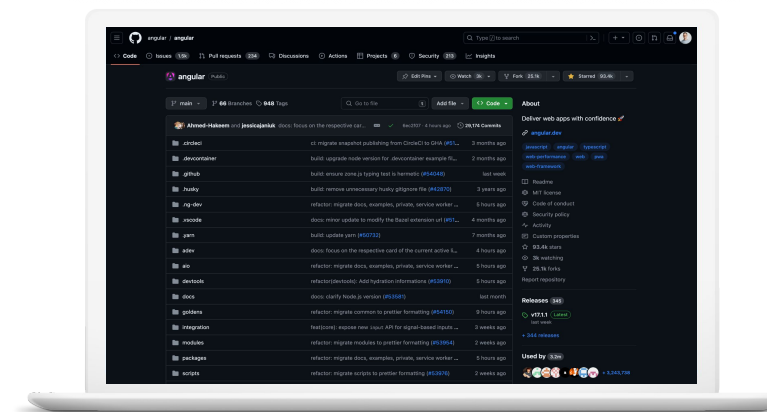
angular / angular

Type / to search

Code Issues 1.1k Pull requests 234 Discussions Actions Projects 6 Security 213 Insights

angular Public

Edit Pins Watch 3k Fork 25.1k Starred 93.4k

main 66 Branches 948 Tags

Go to file t Add file Code

Ahmed-Hakeem and jessicajaniuk docs: focus on the respective car... 8ac3f07 · 4 hours ago 29,174 Commits

| | | |
|---|---|---|
| .circleci | ci: migrate snapshot publishing from CircleCI to GHA (#51... | 3 months ago |
| .devcontainer | build: upgrade node version for .devcontainer example fi... | 2 months ago |
| .github | build: ensure zone.js typing test is hermetic (#54048) | last week |
| .husky | build: remove unnecessary husky gitignore file (#42870) | 3 years ago |
| .ng-dev | refactor: migrate docs, examples, private, service worker ... | 5 hours ago |
| .vscode | docs: minor update to modify the Bazel extension url (#51... | 4 months ago |
| .yarn | build: update yarn (#50732) | 7 months ago |
| adev | docs: focus on the respective card of the current active li... | 4 hours ago |
| aio | refactor: migrate docs, examples, private, service worker ... | 5 hours ago |
| devtools | refactor(devtools): Add hydration informations (#53910) | 5 hours ago |
| docs | docs: clarify Node.js version (#53581) | last month |
| goldens | refactor: migrate common to prettier formatting (#54150) | 9 hours ago |
| integration | feat(core): expose new input API for signal-based inputs ... | 2 weeks ago |
| modules | refactor: migrate modules to prettier formatting (#53954) | 2 weeks ago |
| packages | refactor: migrate docs, examples, private, service worker ... | 5 hours ago |
| scripts | refactor: migrate scripts to prettier formatting (#53976) | 2 weeks ago |

About

Deliver web apps with confidence 🚀

angular.dev

javascript angular typescript web-performance pwa web web-framework

Readme
MIT license
Code of conduct
Security policy
Activity
Custom properties
93.4k stars
3k watching
25.1k forks
Report repository

Releases 345

v17.1.1 Latest
last week

+ 344 releases

Used by 3.2m

+ 3,243,798